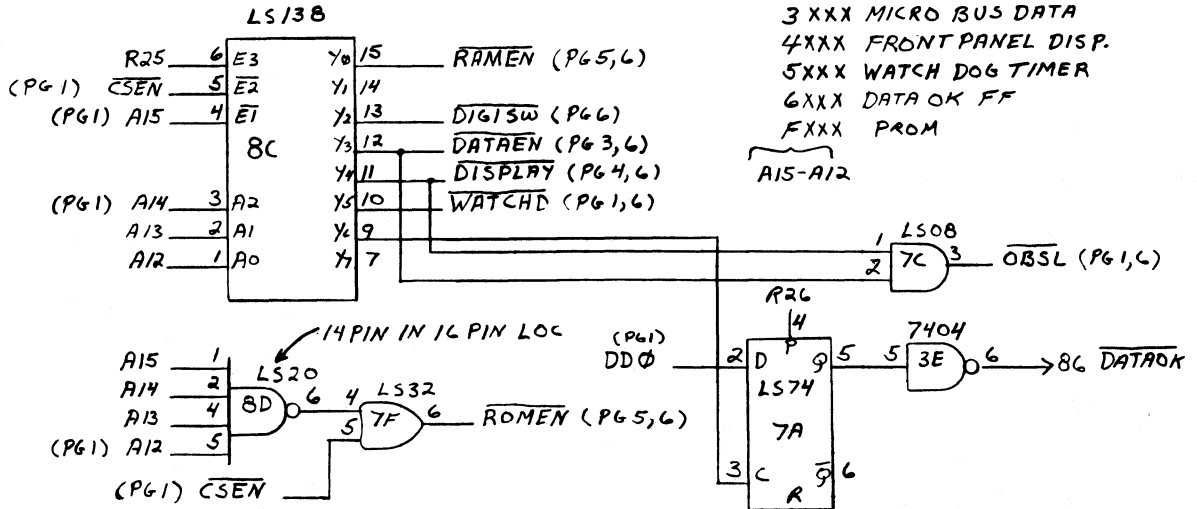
LS138

R25 6 E3
(PG1) $\overline{CSEN}$ 5 $\overline{E2}$
(PG1) A15 4 $\overline{E1}$

8C

(PG1) A14 3 A2
A13 2 A1
A12 1 A0

Y0 15 $\overline{RAMEN}$ (PG5,6)
Y1 14
Y2 13 $\overline{DIGISW}$ (PG6)
Y3 12 $\overline{DATAEN}$ (PG3,6)
Y4 11 $\overline{DISPLAY}$ (PG4,6)
Y5 10 $\overline{WATCHD}$ (PG1,6)
Y6 9
Y7 7

3XXX MICRO BUS DATA
4XXX FRONT PANEL DISP.
5XXX WATCH DOG TIMER
6XXX DATA OK FF
FXXX PROM
A15-A12

1 LS08
2 7C 3 $\overline{OBSL}$ (PG1,6)

R26
4

14 PIN IN 16 PIN LOC

A15 1
A14 2
A13 4
(PG1) A12 5
LS20
8D 6
4 LS32
5 7F 6 $\overline{ROMEN}$ (PG5,6)

(PG1) $\overline{CSEN}$

(PG1)
DDØ 2 D P Q 5
LS74
7A
3 C R $\overline{Q}$ 6

7404
5 3E 6 → 86 $\overline{DATAOK}$